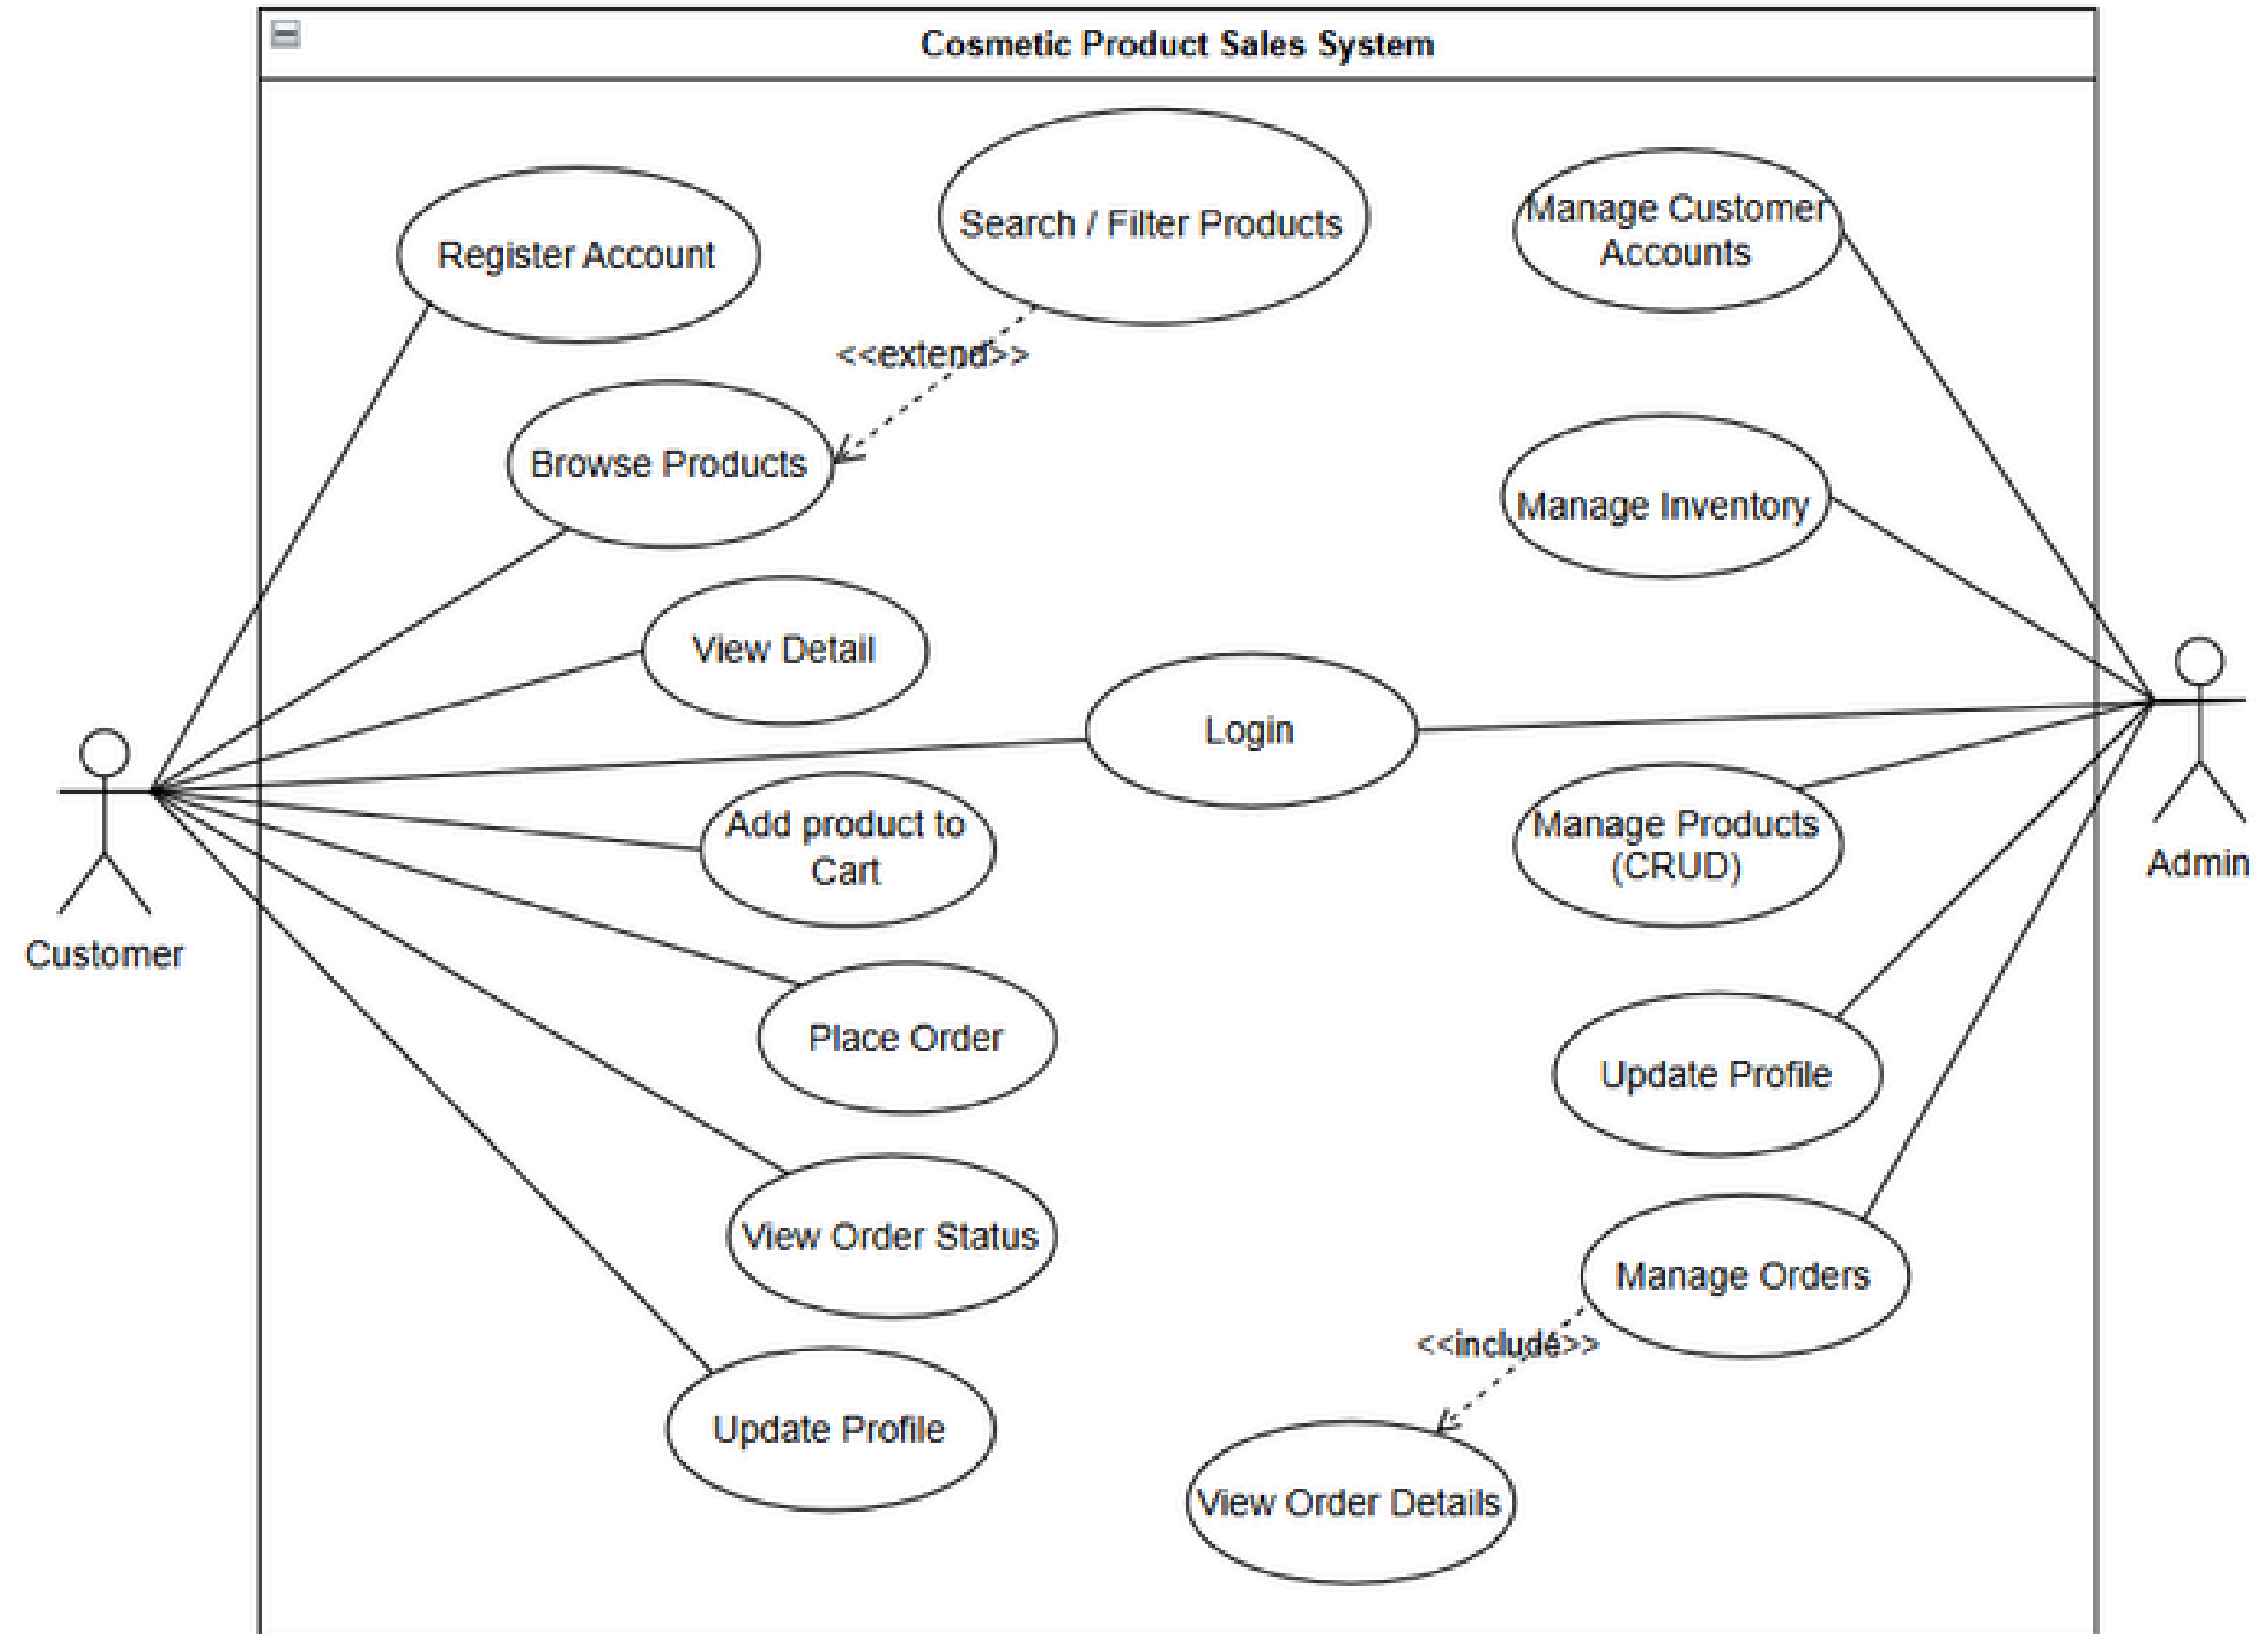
Cosmetic Product Sales System

Register Account

Search / Filter Products

Manage Customer Accounts

<<extend>>

Browse Products

Manage Inventory

View Detail

Login

Admin

Customer

Add product to Cart

Manage Products (CRUD)

Place Order

Update Profile

View Order Status

Manage Orders

<<include>>

Update Profile

View Order Details